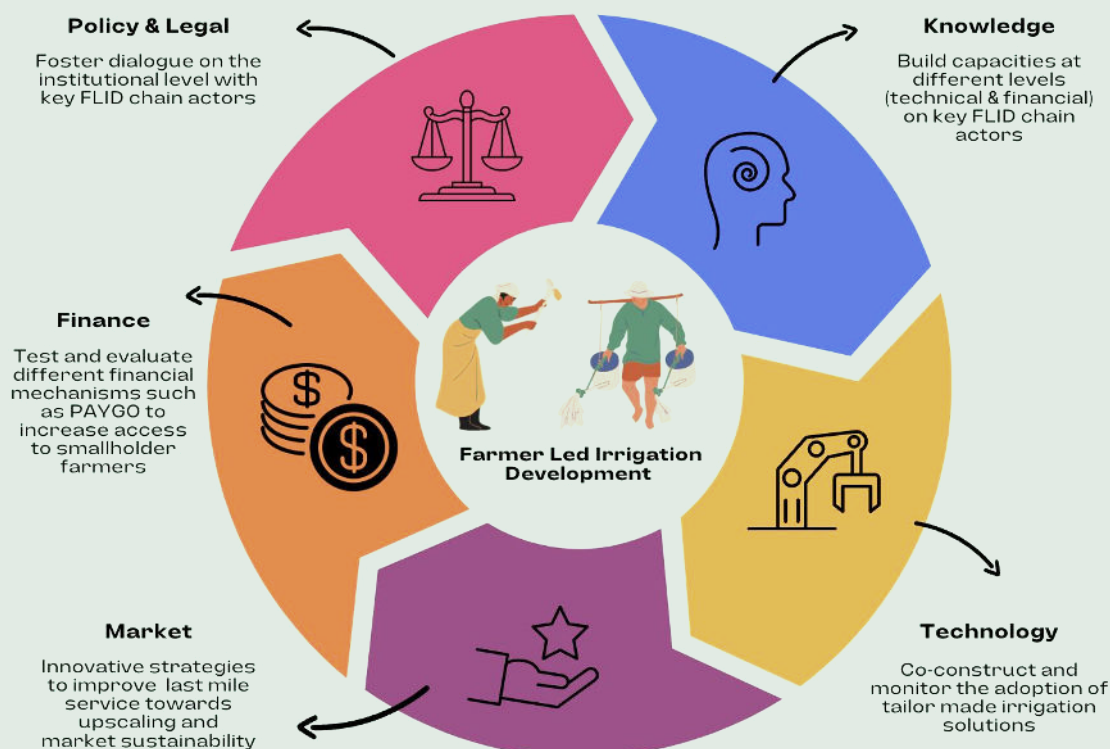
Policy & Legal

Foster dialogue on the institutional level with key FLID chain actors

Knowledge

Build capacities at different levels (technical & financial) on key FLID chain actors

Finance

Test and evaluate different financial mechanisms such as PAYGO to increase access to smallholder farmers

Farmer Led Irrigation Development

Market

Innovative strategies to improve last mile service towards upscaling and market sustainability

Technology

Co-construct and monitor the adoption of tailor made irrigation solutions